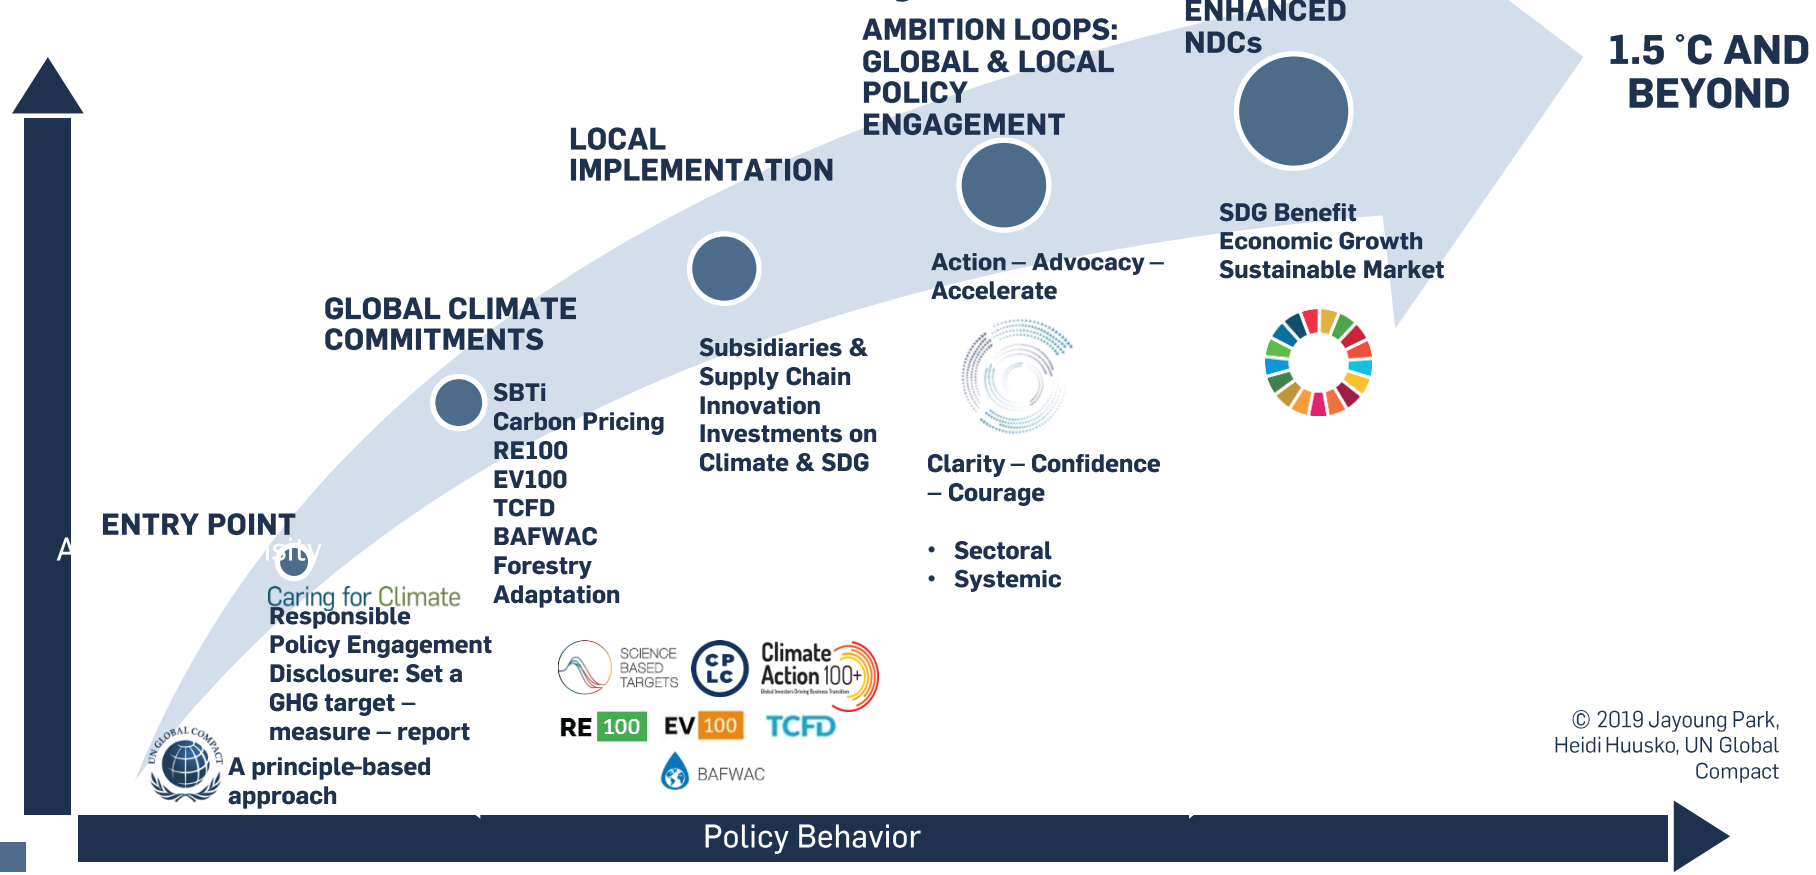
ENHANCED NDCs

AMBITION LOOPS: GLOBAL & LOCAL POLICY ENGAGEMENT

1.5 °C AND BEYOND

LOCAL IMPLEMENTATION

SDG Benefit
Economic Growth
Sustainable Market

Action – Advocacy – Accelerate

GLOBAL CLIMATE COMMITMENTS

Subsidiaries & Supply Chain Innovation Investments on Climate & SDG

SBTi
Carbon Pricing
RE100
EV100
TCFD
BAFWAC
Forestry
Adaptation

Clarity – Confidence – Courage

• Sectoral
• Systemic

ENTRY POINT

A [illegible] sity

Caring for Climate
Responsible Policy Engagement
Disclosure: Set a GHG target – measure – report

UN GLOBAL COMPACT
A principle-based approach

SCIENCE BASED TARGETS
CP LC
Climate Action 100+
RE 100
EV 100
TCFD
BAFWAC

© 2019 Jayoung Park, Heidi Huusko, UN Global Compact

Policy Behavior